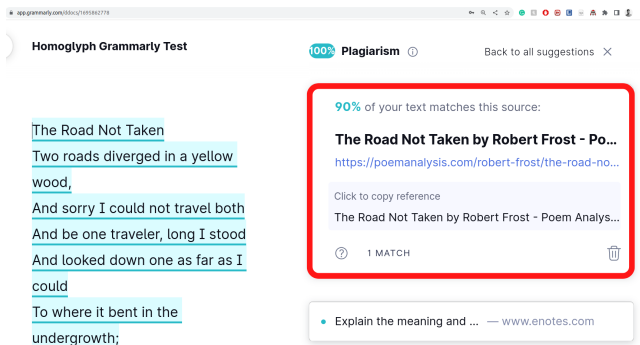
app.grammarly.com/ddocs/1695862778

Homoglyph Grammarly Test

The Road Not Taken
Two roads diverged in a yellow wood,
And sorry I could not travel both
And be one traveler, long I stood
And looked down one as far as I could
To where it bent in the undergrowth;

100% Plagiarism ⓘ

Back to all suggestions ×

90% of your text matches this source:

The Road Not Taken by Robert Frost - Po...

https://poemanalysis.com/robert-frost/the-road-no...

Click to copy reference

The Road Not Taken by Robert Frost - Poem Analys...

? 1 MATCH

Explain the meaning and ... — www.enotes.com